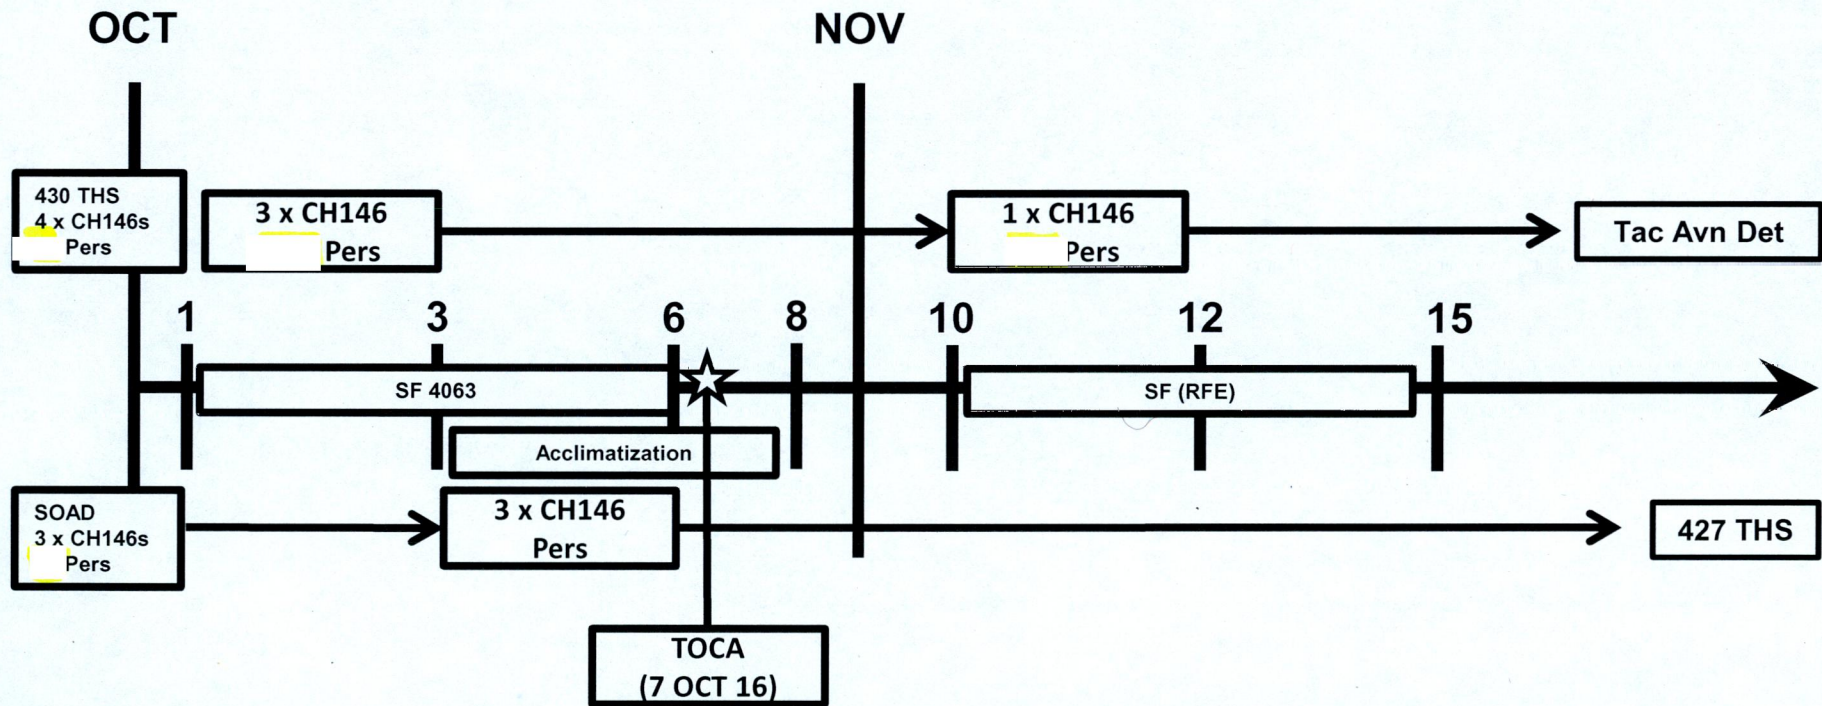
OCT

NOV

430 THS
4 x CH146s
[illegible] Pers

3 x CH146
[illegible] Pers

1 x CH146
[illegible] Pers

Tac Avn Det

1

3

6

8

10

12

15

SF 4063

SF (RFE)

Acclimatization

SOAD
3 x CH146s
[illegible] Pers

3 x CH146
Pers

427 THS

TOCA
(7 OCT 16)